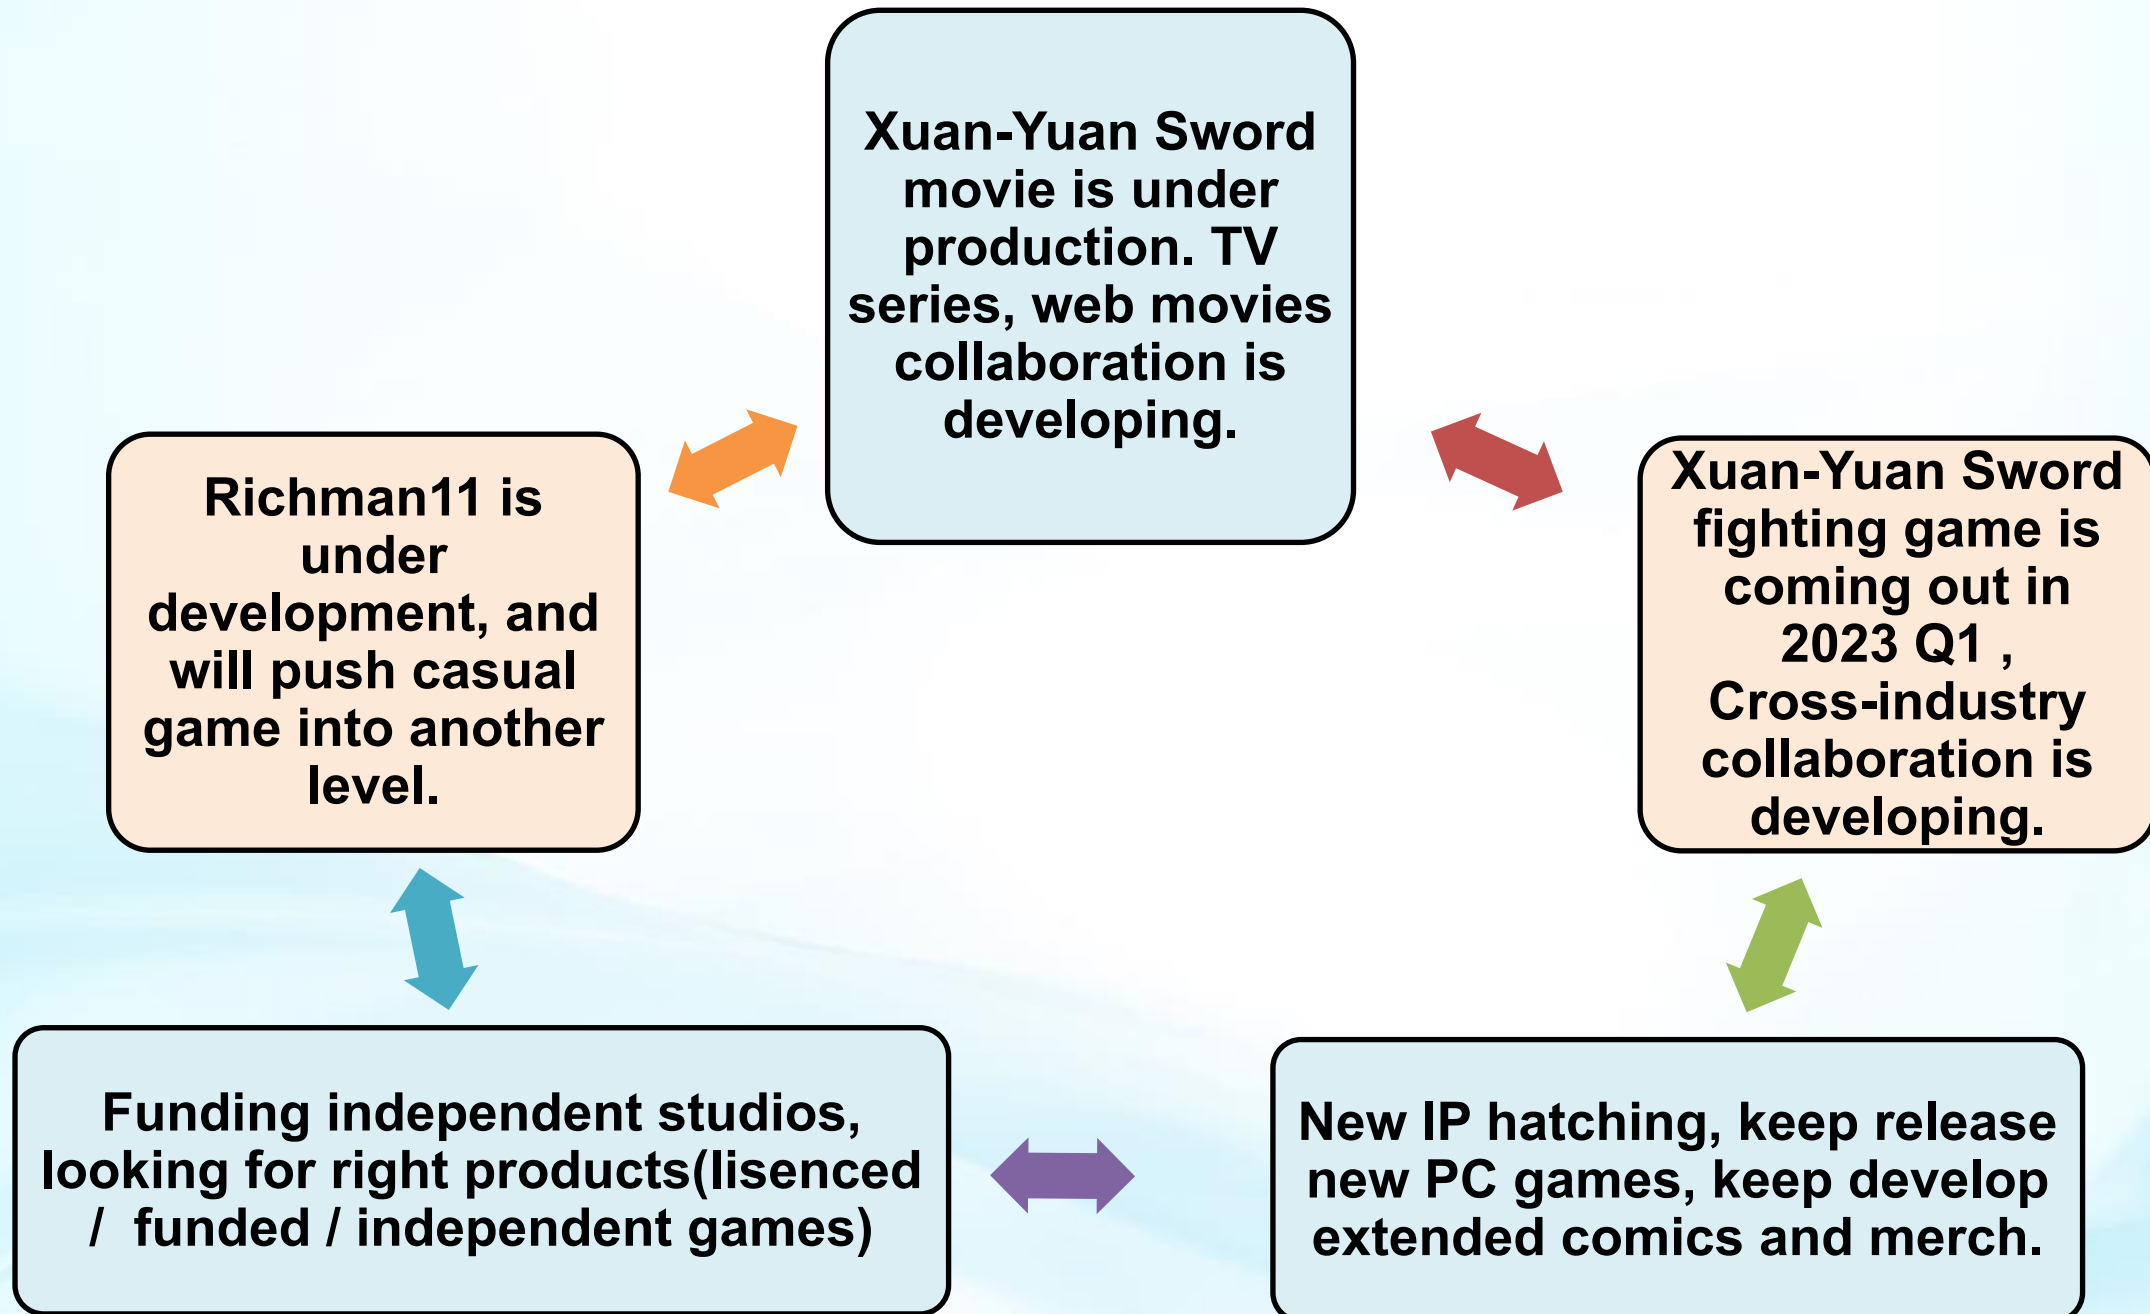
Xuan-Yuan Sword movie is under production. TV series, web movies collaboration is developing.

Richman11 is under development, and will push casual game into another level.

Xuan-Yuan Sword fighting game is coming out in 2023 Q1 , Cross-industry collaboration is developing.

Funding independent studios, looking for right products(lisenced / funded / independent games)

New IP hatching, keep release new PC games, keep develop extended comics and merch.